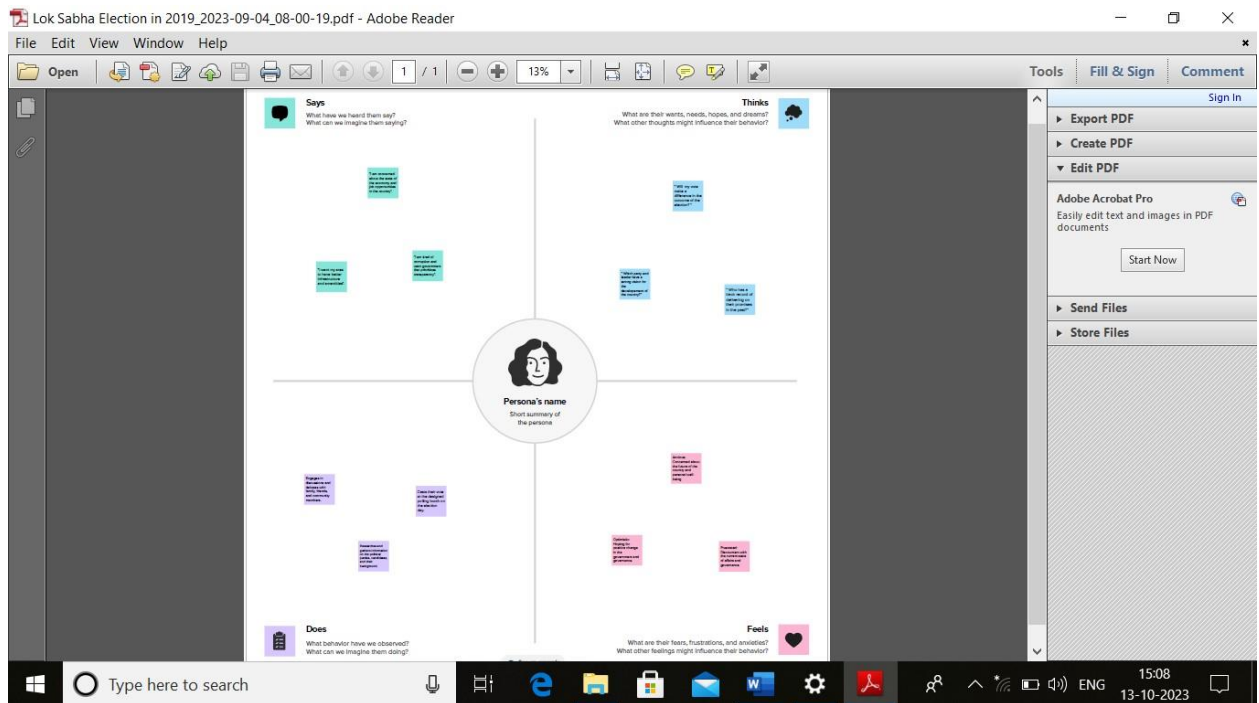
Lok Sabha Election in 2019_2023-09-04_08-00-19.pdf - Adobe Reader

File Edit View Window Help

Open 1 / 1 13%

Tools Fill & Sign Comment

Sign In

Export PDF
Create PDF
Edit PDF

Adobe Acrobat Pro
Easily edit text and images in PDF documents

Start Now

Send Files
Store Files

Says
What have we heard them say?
What can we imagine them saying?

Thinks
What are their wants, needs, hopes, and dreams?
What other thoughts might influence their behavior?

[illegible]

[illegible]

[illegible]

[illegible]

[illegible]

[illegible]

Persona's name
Short summary of the persona

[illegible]

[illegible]

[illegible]

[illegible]

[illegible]

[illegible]

Does
What behavior have we observed?
What can we imagine them doing?

Feels
What are their fears, frustrations, and anxieties?
What other feelings might influence their behavior?

Type here to search

ENG 15:08 13-10-2023